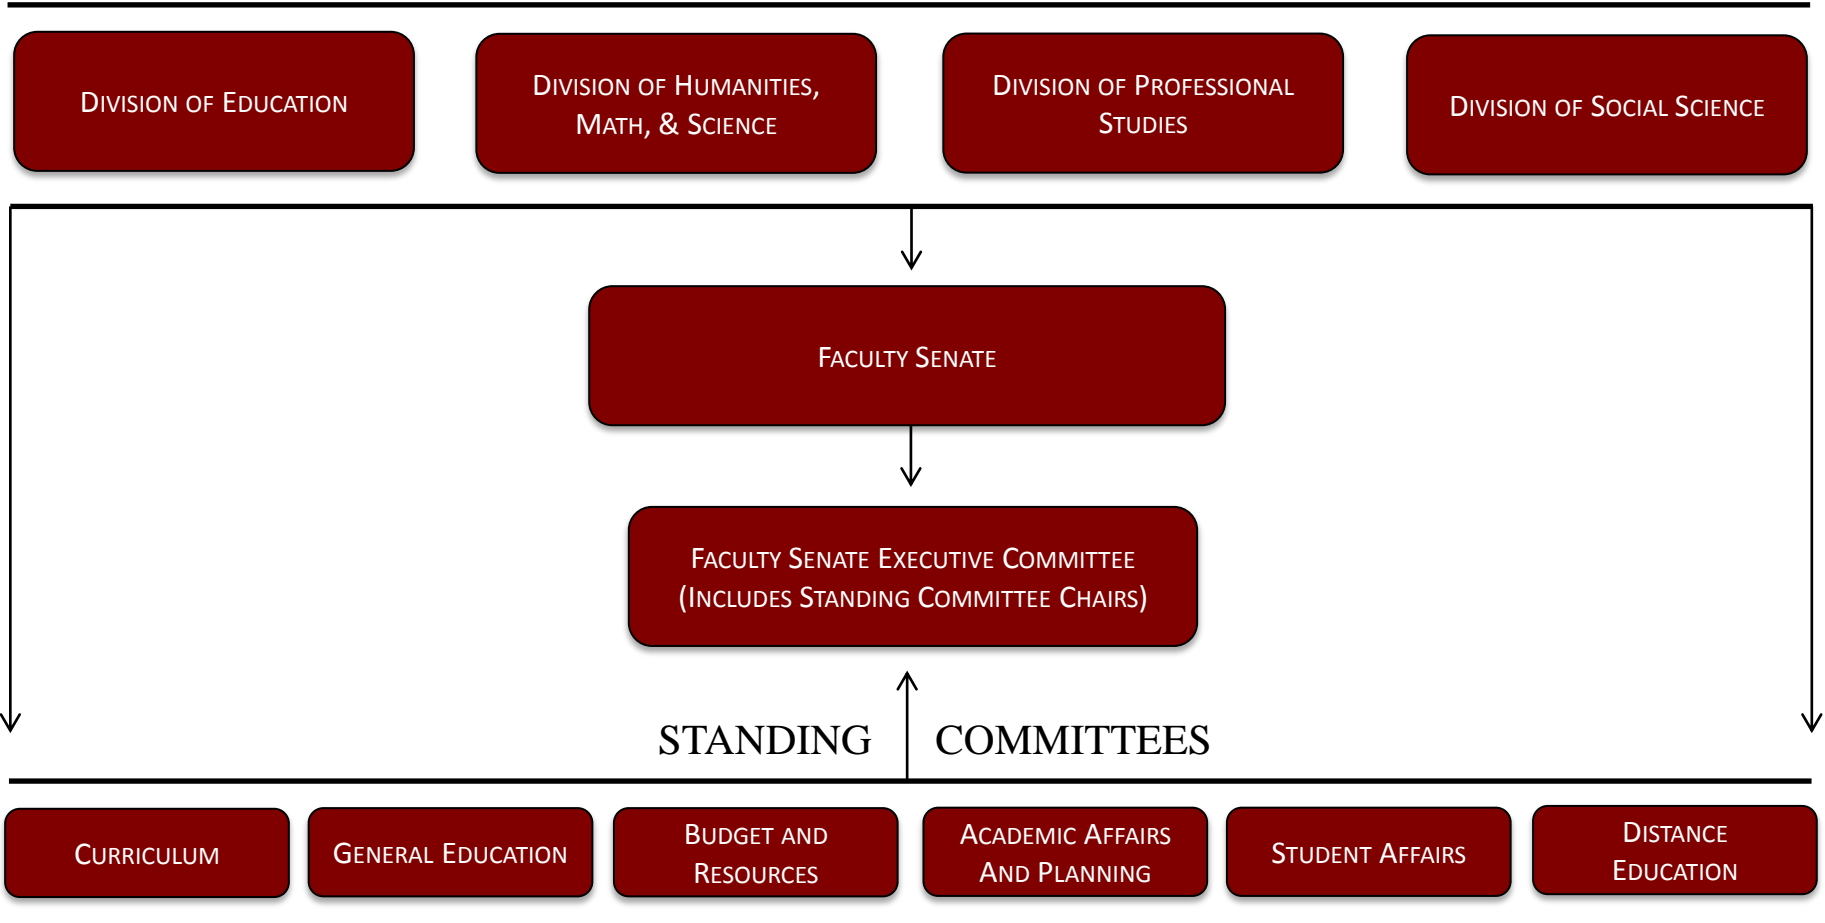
Division of Education

Division of Humanities, Math, & Science

Division of Professional Studies

Division of Social Science

Faculty Senate

Faculty Senate Executive Committee (Includes Standing Committee Chairs)

STANDING COMMITTEES

Curriculum

General Education

Budget and Resources

Academic Affairs And Planning

Student Affairs

Distance Education